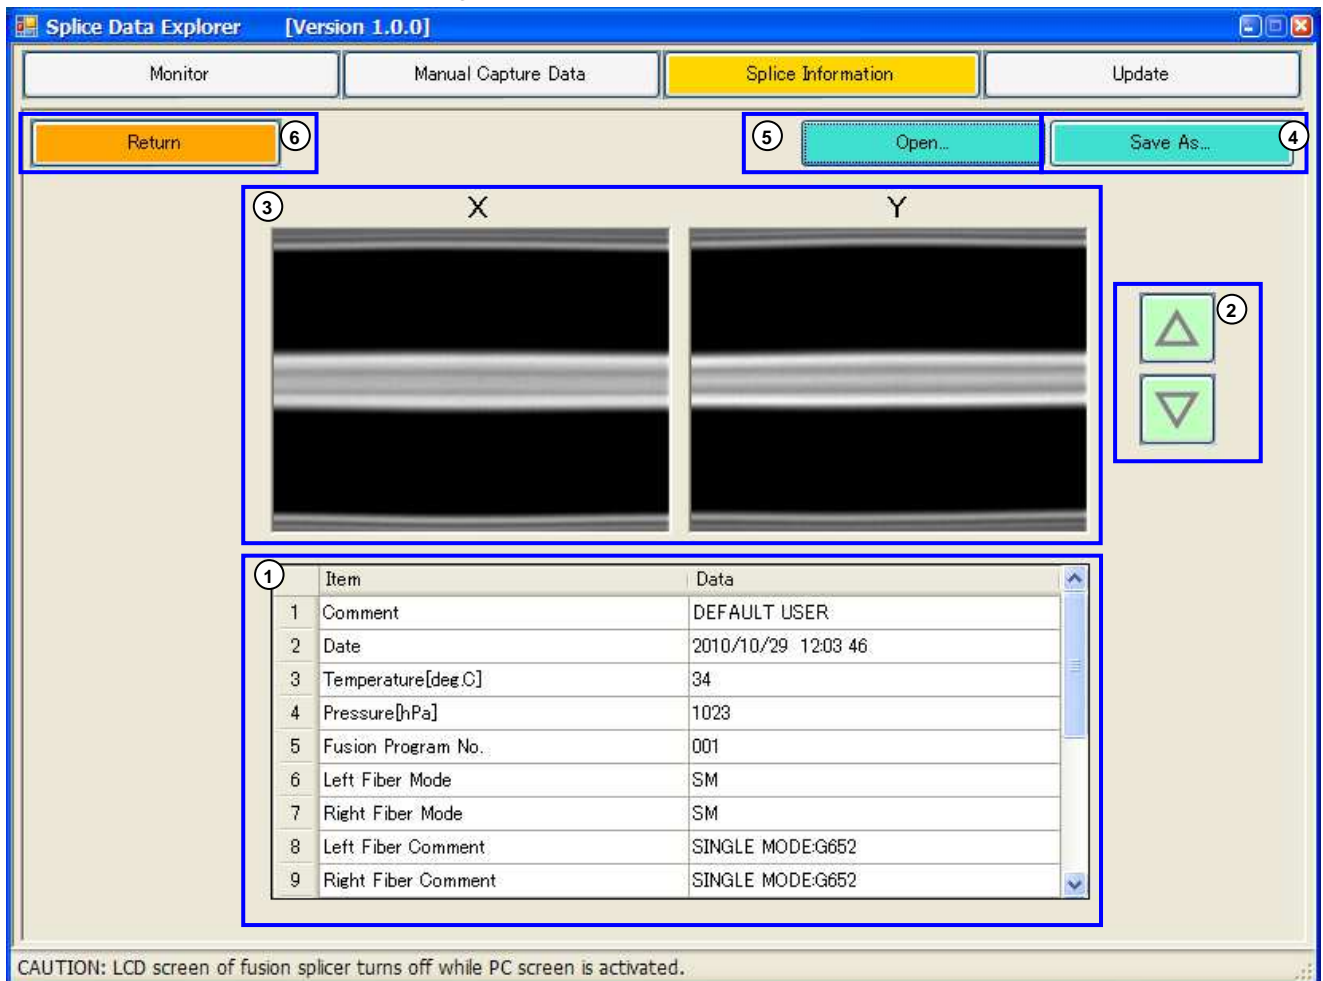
Splice Data Explorer [Version 1.0.0]

Monitor | Manual Capture Data | Splice Information | Update

Return 6

5 Open... | Save As... 4

3 X Y

2

1

| | Item | Data |
|---|---|---|
| 1 | Comment | DEFAULT USER |
| 2 | Date | 2010/10/29 12:03 46 |
| 3 | Temperature[deg.C] | 34 |
| 4 | Pressure[hPa] | 1023 |
| 5 | Fusion Program No. | 001 |
| 6 | Left Fiber Mode | SM |
| 7 | Right Fiber Mode | SM |
| 8 | Left Fiber Comment | SINGLE MODE:G652 |
| 9 | Right Fiber Comment | SINGLE MODE:G652 |

CAUTION: LCD screen of fusion splicer turns off while PC screen is activated.